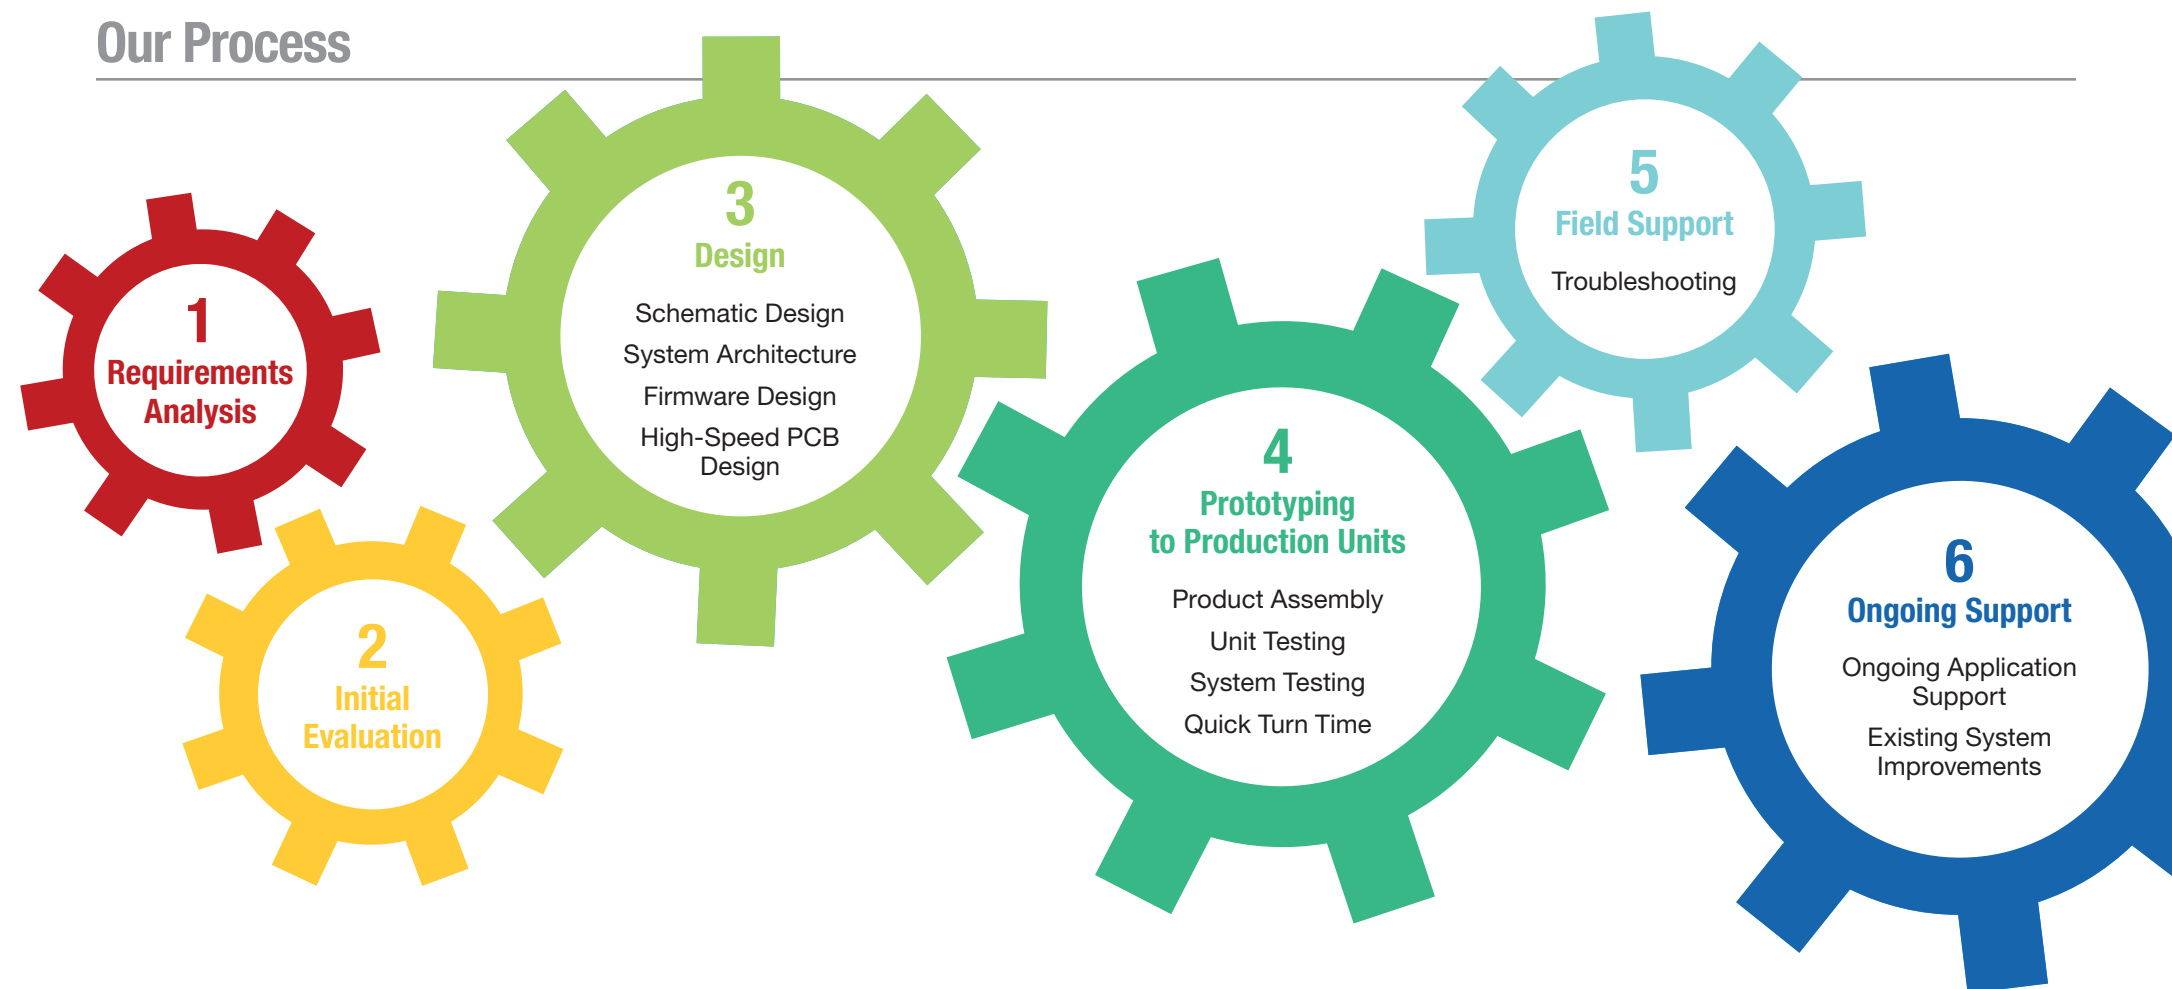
Our Process

1
Requirements Analysis

2
Initial Evaluation

3
Design

Schematic Design
System Architecture
Firmware Design
High-Speed PCB Design

4
Prototyping to Production Units

Product Assembly
Unit Testing
System Testing
Quick Turn Time

5
Field Support

Troubleshooting

6
Ongoing Support

Ongoing Application Support
Existing System Improvements